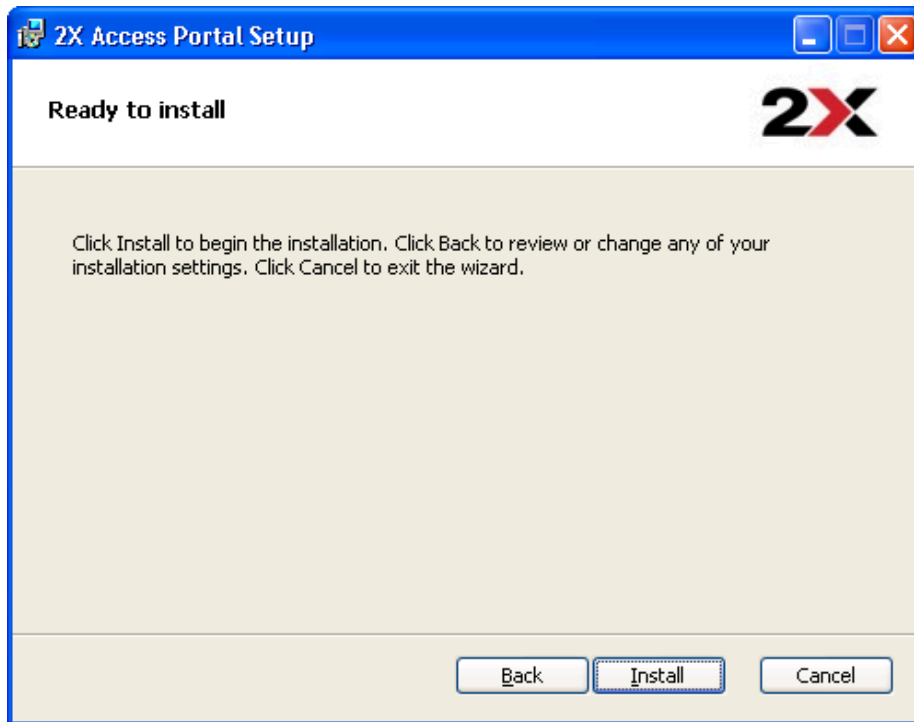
2X Access Portal Setup

Ready to install

2X

Click Install to begin the installation. Click Back to review or change any of your installation settings. Click Cancel to exit the wizard.

Back Install Cancel